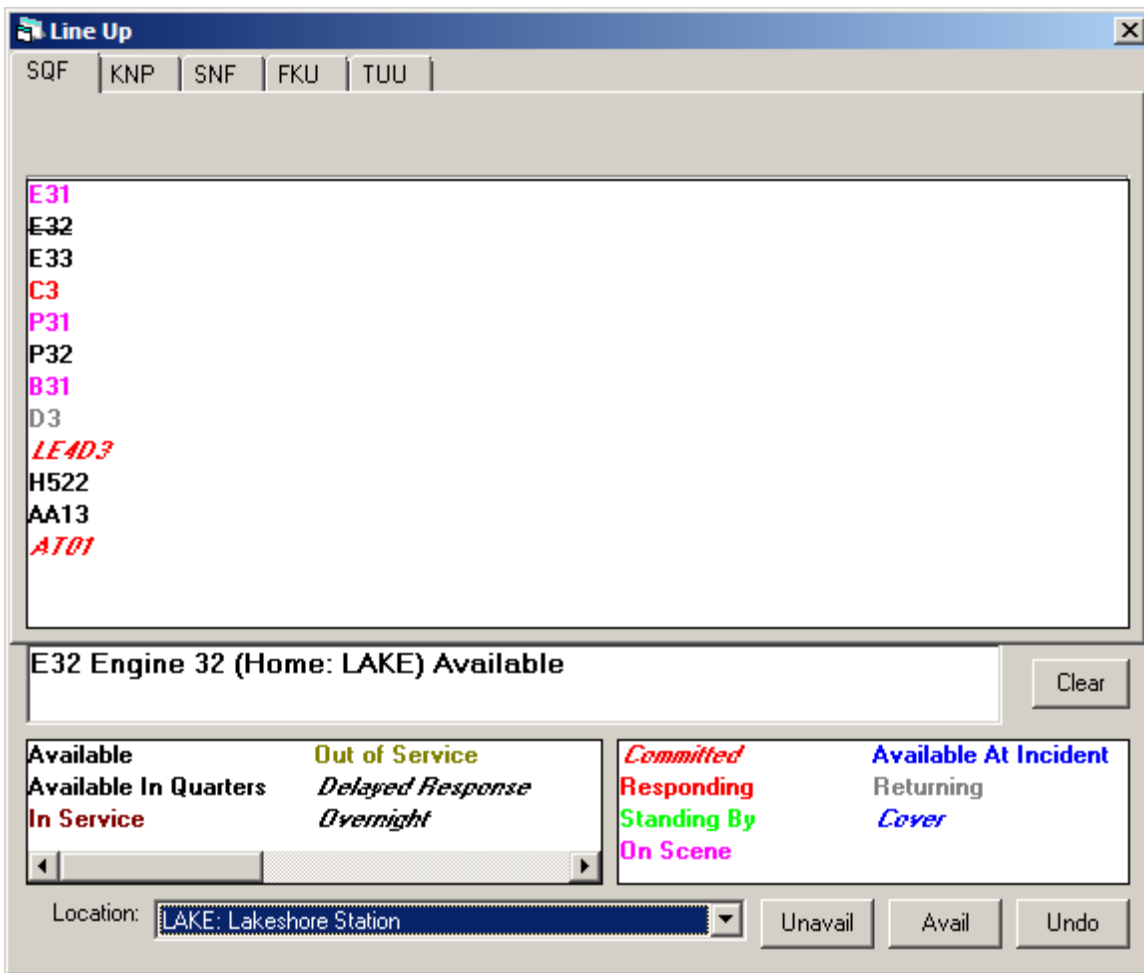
Line Up

SQF KNP SNF FKU TUU

E31
E32
E33
C3
P31
P32
B31
D3
LE4D3
H522
AA13
AT01

E32 Engine 32 (Home: LAKE) Available

Clear

Available
Available In Quarters
In Service
Out of Service
Delayed Response
Overnight

Committed
Responding
Standing By
On Scene
Available At Incident
Returning
Cover

Location: LAKE: Lakeshore Station

Unavail Avail Undo